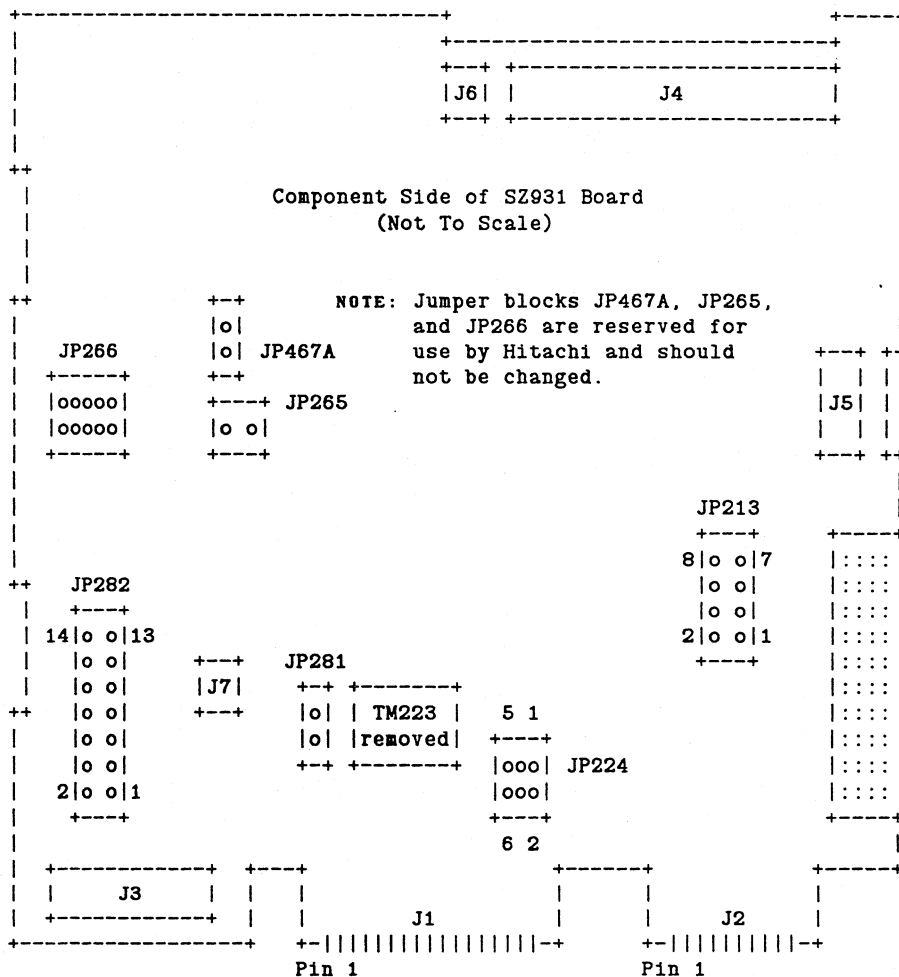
J6

J4

Component Side of SZ931 Board
(Not To Scale)

NOTE: Jumper blocks JP467A, JP265, and JP266 are reserved for use by Hitachi and should not be changed.

JP266

JP467A

JP265

J5

JP213

8 7

2 1

JP282

14 13

2 1

J7

JP281

TM223 removed

5 1

JP224

6 2

J3

J1

J2

Pin 1

Pin 1